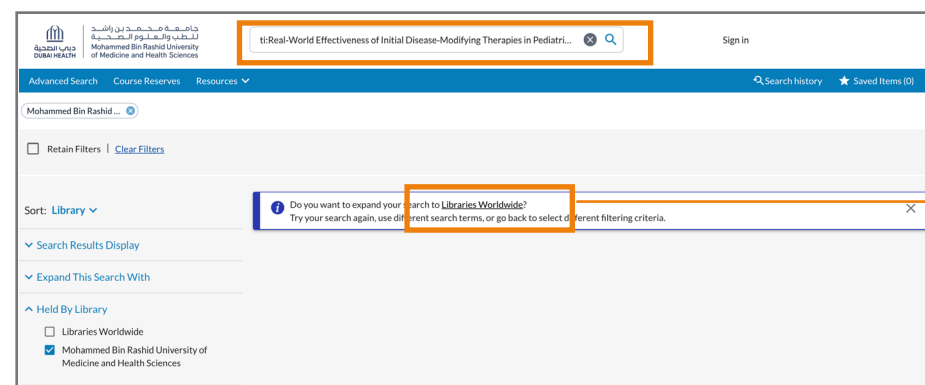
دبي الصحية
DUBAI HEALTH
جامعة محمد بن راشد للطب والعلوم الصحية
Mohammed Bin Rashid University of Medicine and Health Sciences

ti:Real-World Effectiveness of Initial Disease-Modifying Therapies in Pediatri...

Sign in

Advanced Search Course Reserves Resources

Search history Saved Items (0)

Mohammed Bin Rashid ...

Retain Filters | Clear Filters

Sort: Library

Search Results Display

Expand This Search With

Held By Library

Libraries Worldwide

Mohammed Bin Rashid University of Medicine and Health Sciences

Do you want to expand your search to Libraries Worldwide?
Try your search again, use different search terms, or go back to select different filtering criteria.